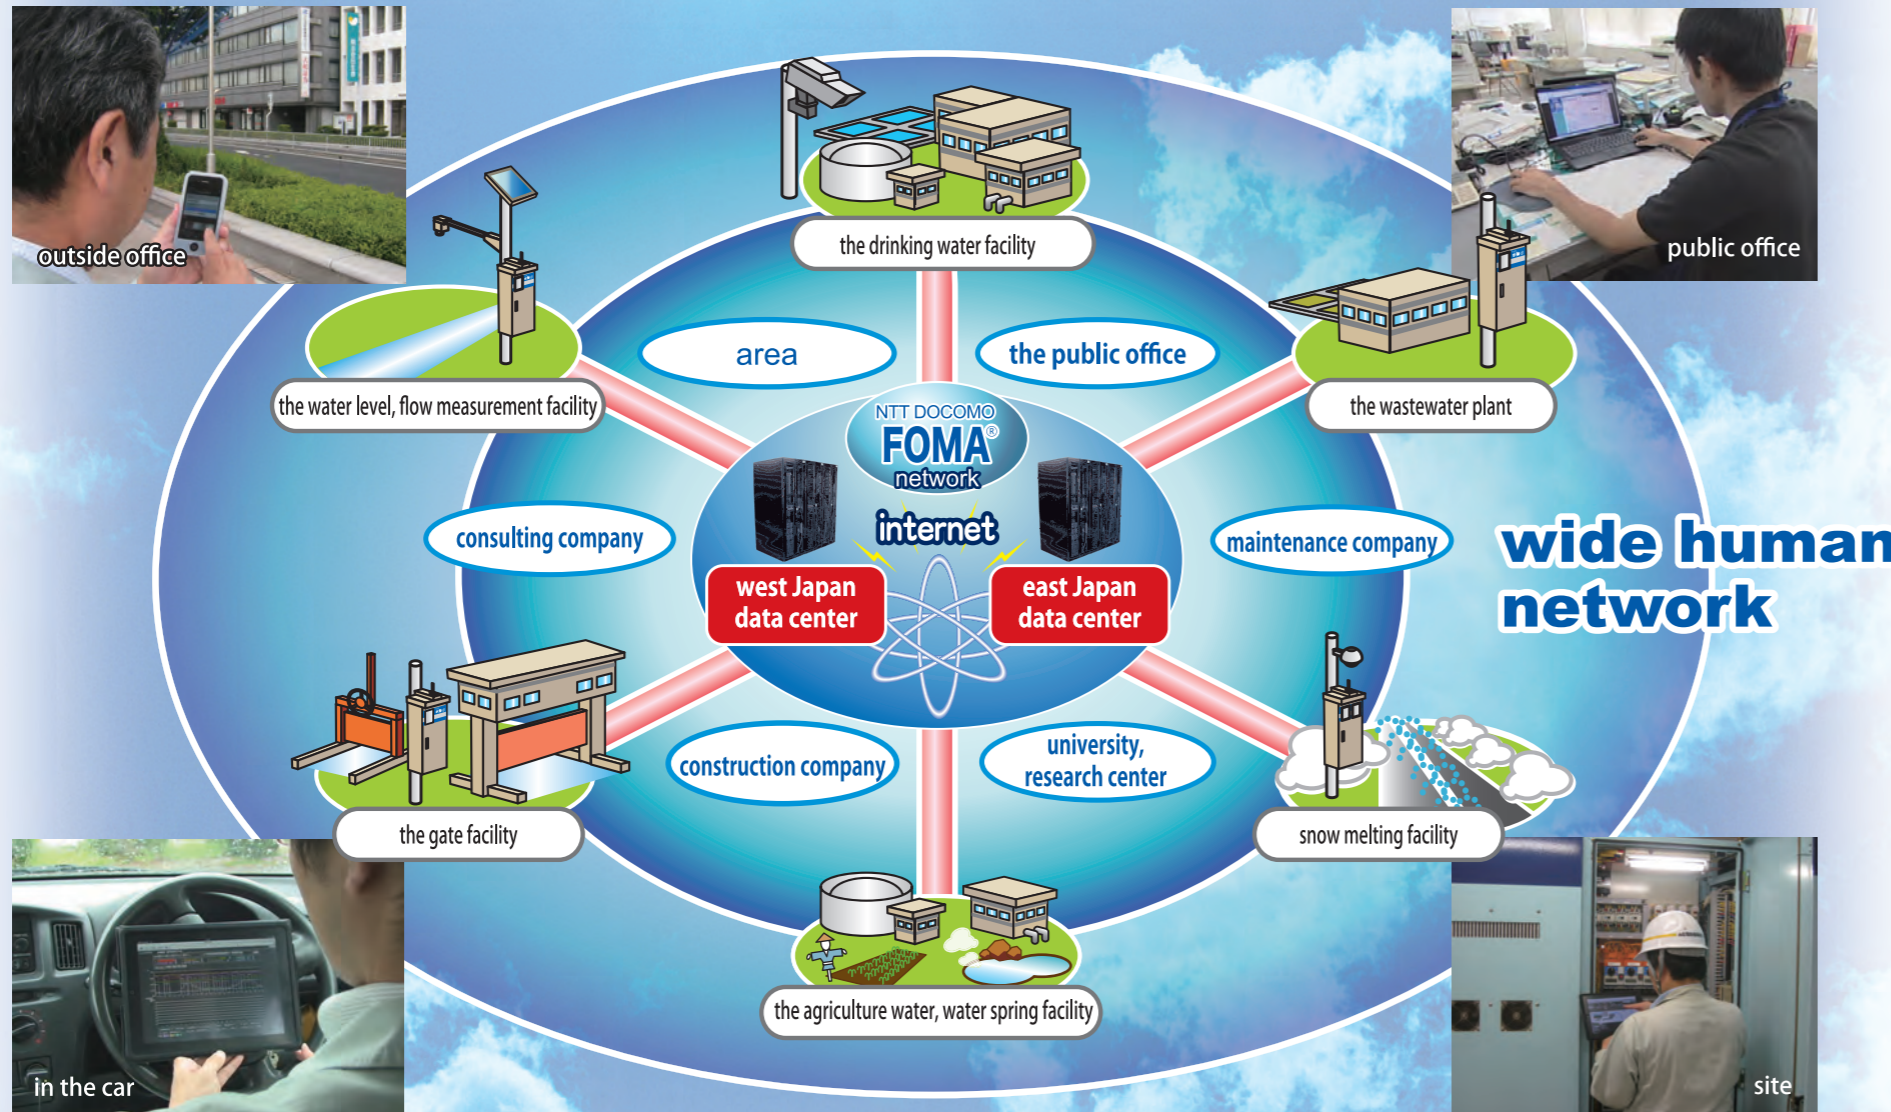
outside office

public office

the drinking water facility

area

the public office

the water level, flow measurement facility

the wastewater plant

NTT DOCOMO
FOMA®
network

internet

consulting company

maintenance company

wide human network

west Japan data center

east Japan data center

construction company

university, research center

the gate facility

snow melting facility

the agriculture water, water spring facility

in the car

site